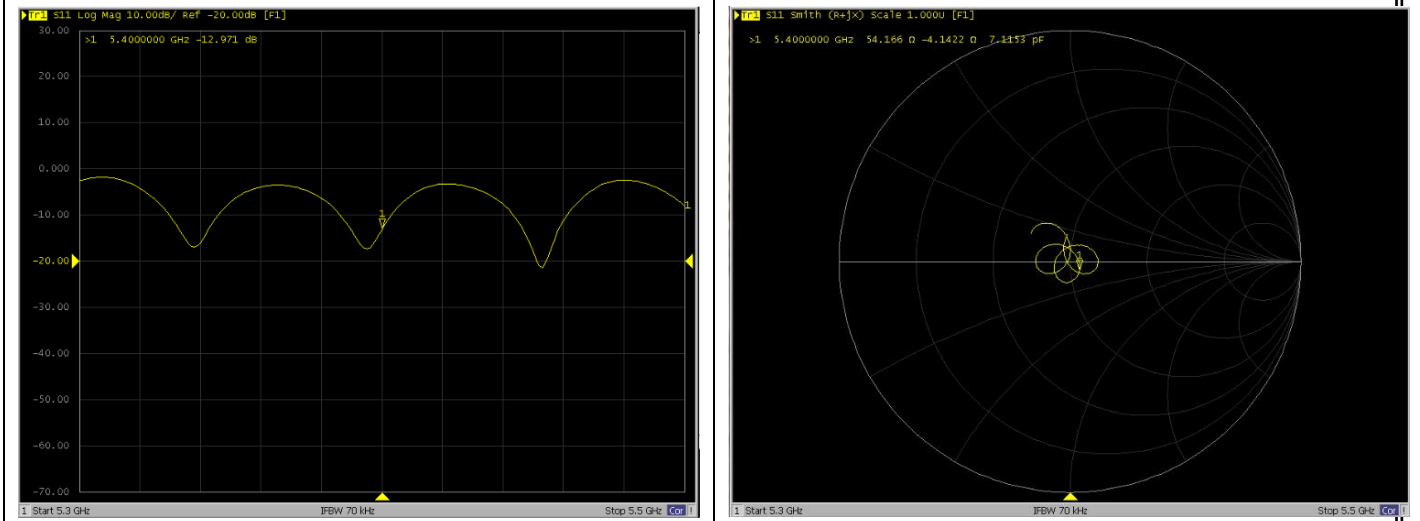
Tr1 S11 Log Mag 10.00dB/ Ref -20.00dB [F1]

>1 5.4000000 GHz -12.971 dB

30.00
20.00
10.00
0.000
-10.00
-20.00
-30.00
-40.00
-50.00
-60.00
-70.00

1

1

1 Start 5.3 GHz IFBW 70 kHz Stop 5.5 GHz Cor !

Tr1 S11 Smith (R+jX) Scale 1.000U [F1]

>1 5.4000000 GHz 54.166 Ω -4.1422 Ω 7.1153 pF

1

1 Start 5.3 GHz IFBW 70 kHz Stop 5.5 GHz Cor !